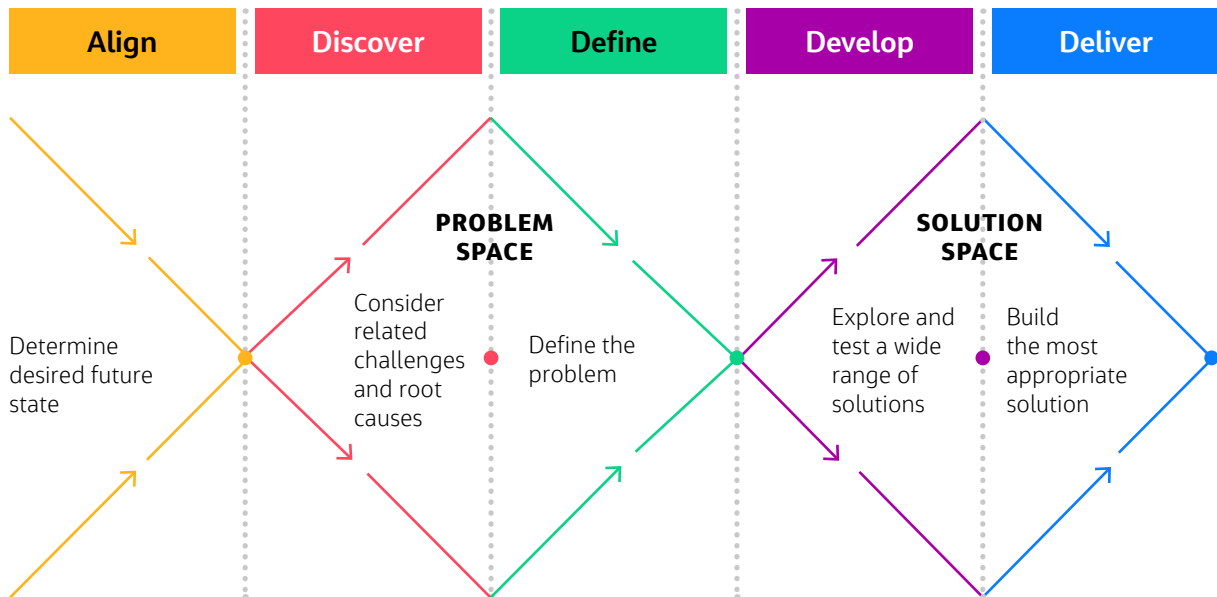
Align

Discover

Define

Develop

Deliver

PROBLEM SPACE

SOLUTION SPACE

Determine desired future state

Consider related challenges and root causes

Define the problem

Explore and test a wide range of solutions

Build the most appropriate solution